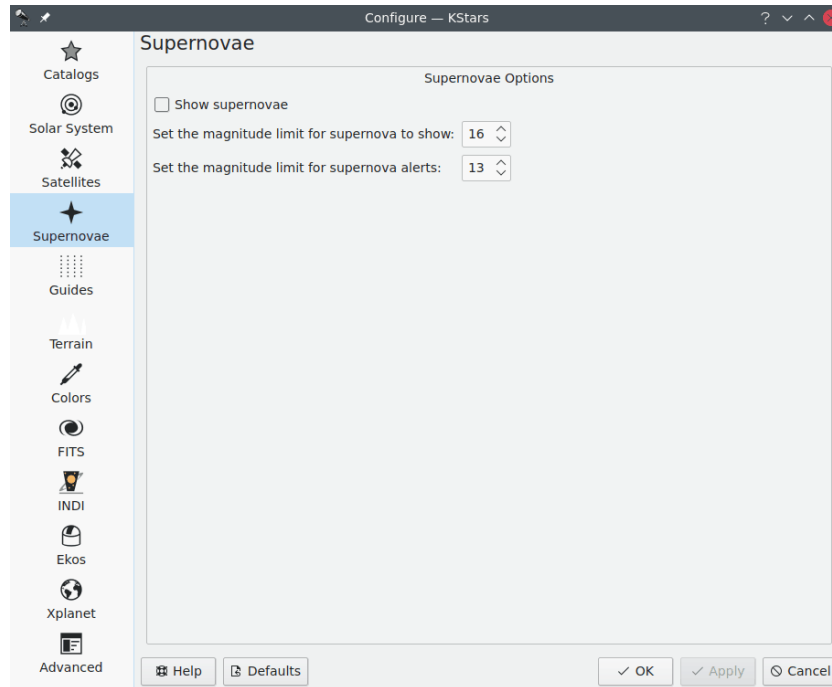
Configure — KStars

Catalogs
Solar System
Satellites
Supernovae
Guides
Terrain
Colors
FITS
INDI
Ekos
Xplanet
Advanced

Supernovae

Supernovae Options

Show supernovae

Set the magnitude limit for supernova to show: 16

Set the magnitude limit for supernova alerts: 13

Help
Defaults
OK
Apply
Cancel